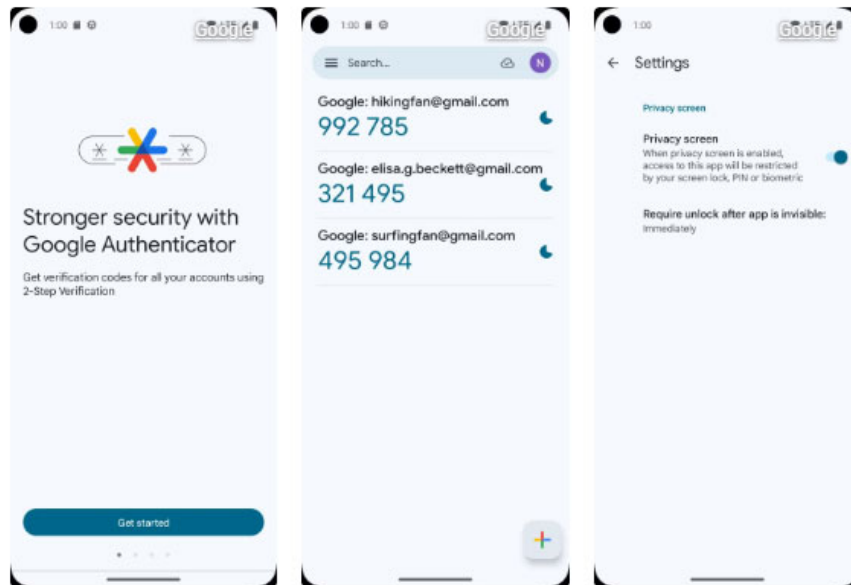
1:00

Google

Stronger security with Google Authenticator

Get verification codes for all your accounts using 2-Step Verification

Get started

1:00

Google

Search...

N

Google: hikingfan@gmail.com
992 785

Google: elisa.g.beckett@gmail.com
321 495

Google: surfingfan@gmail.com
495 984

1:00

Google

Settings

Privacy screen

Privacy screen
When privacy screen is enabled, access to this app will be restricted by your screen lock, PIN or biometric

Require unlock after app is invisible:
Immediately